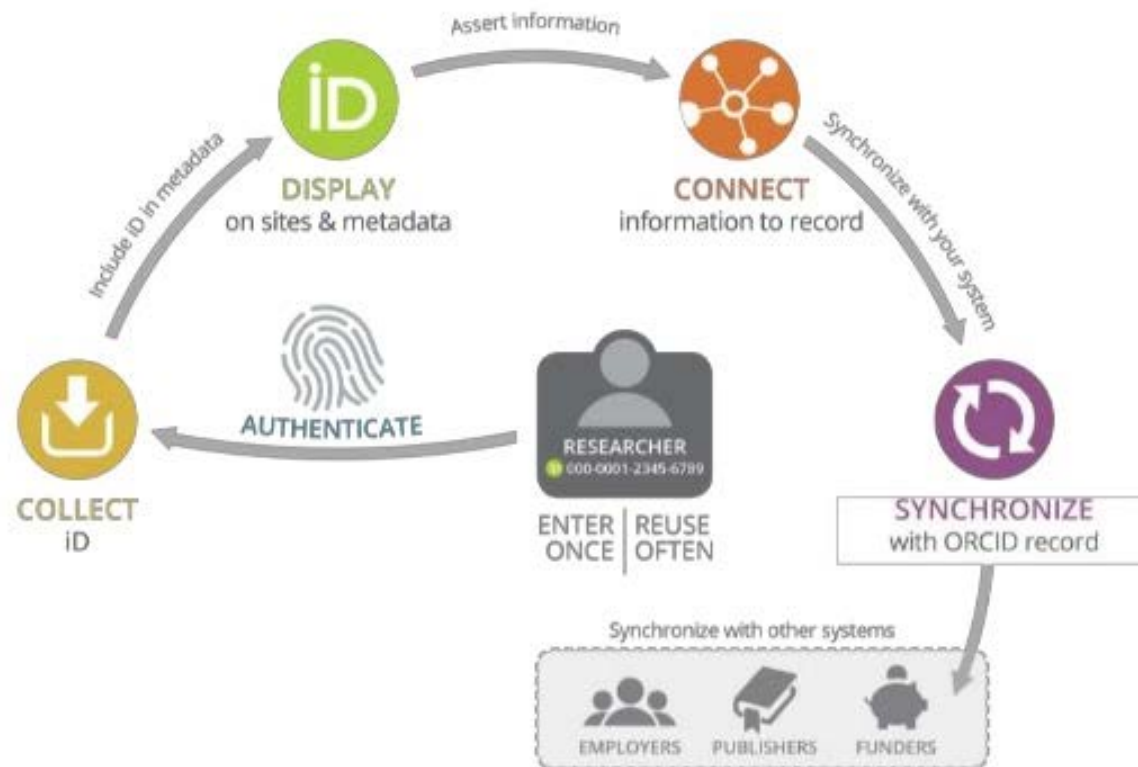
Assert information

iD

DISPLAY
on sites & metadata

CONNECT
information to record

Include iD in metadata

Synchronize with your system

AUTHENTICATE

RESEARCHER
iD 000-0001-2345-6789

ENTER ONCE | REUSE OFTEN

COLLECT
iD

SYNCHRONIZE
with ORCID record

Synchronize with other systems

EMPLOYERS PUBLISHERS FUNDERS